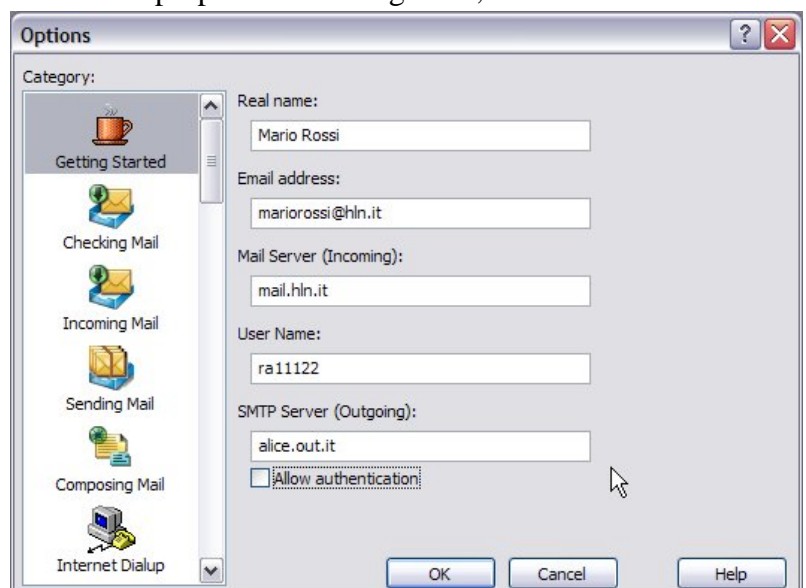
Options

Category:

Getting Started

Checking Mail

Incoming Mail

Sending Mail

Composing Mail

Internet Dialup

Real name:

Mario Rossi

Email address:

mariorossi@hln.it

Mail Server (Incoming):

mail.hln.it

User Name:

ra11122

SMTP Server (Outgoing):

alice.out.it

Allow authentication

OK

Cancel

Help